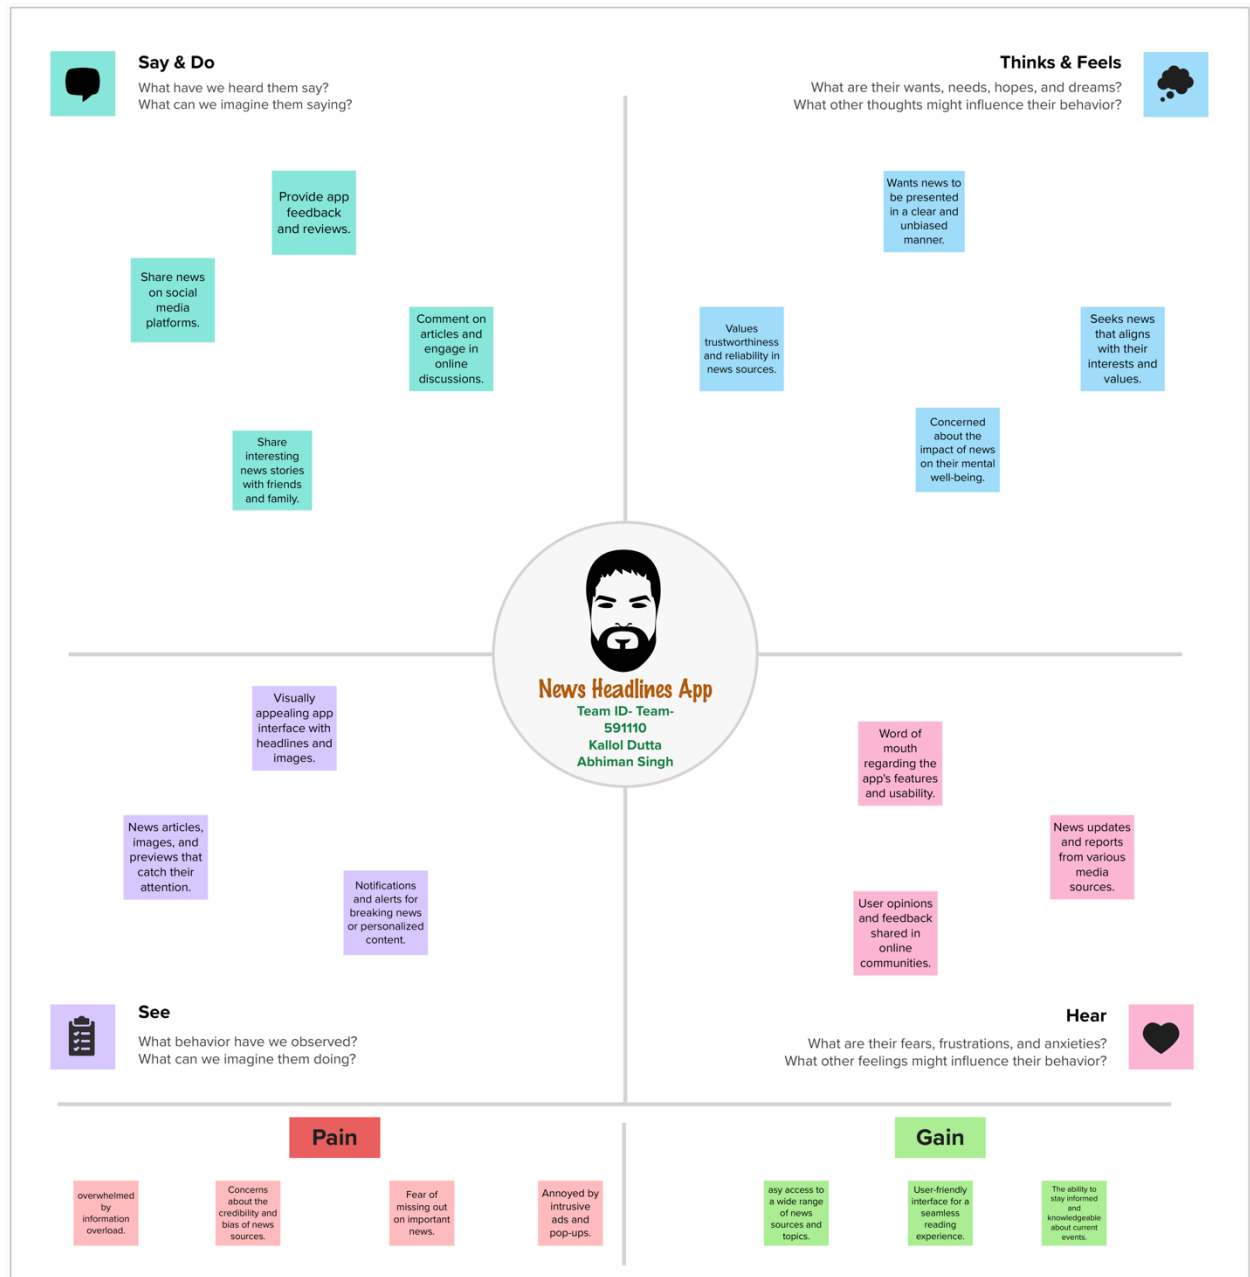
Say & Do
What have we heard them say?
What can we imagine them saying?

Provide app feedback and reviews.

Share news on social media platforms.

Comment on articles and engage in online discussions.

Share interesting news stories with friends and family.

Thinks & Feels
What are their wants, needs, hopes, and dreams?
What other thoughts might influence their behavior?

Wants news to be presented in a clear and unbiased manner.

Values trustworthiness and reliability in news sources.

Seeks news that aligns with their interests and values.

Concerned about the impact of news on their mental well-being.

News Headlines App
Team ID- Team-591110
Kallol Dutta
Abhiman Singh

Visually appealing app interface with headlines and images.

News articles, images, and previews that catch their attention.

Notifications and alerts for breaking news or personalized content.

Word of mouth regarding the app's features and usability.

News updates and reports from various media sources.

User opinions and feedback shared in online communities.

See
What behavior have we observed?
What can we imagine them doing?

Hear
What are their fears, frustrations, and anxieties?
What other feelings might influence their behavior?

Pain

overwhelmed by information overload.

Concerns about the credibility and bias of news sources.

Fear of missing out on important news.

Annoyed by intrusive ads and pop-ups.

Gain

asy access to a wide range of news sources and topics.

User-friendly interface for a seamless reading experience.

The ability to stay informed and knowledgeable about current events.